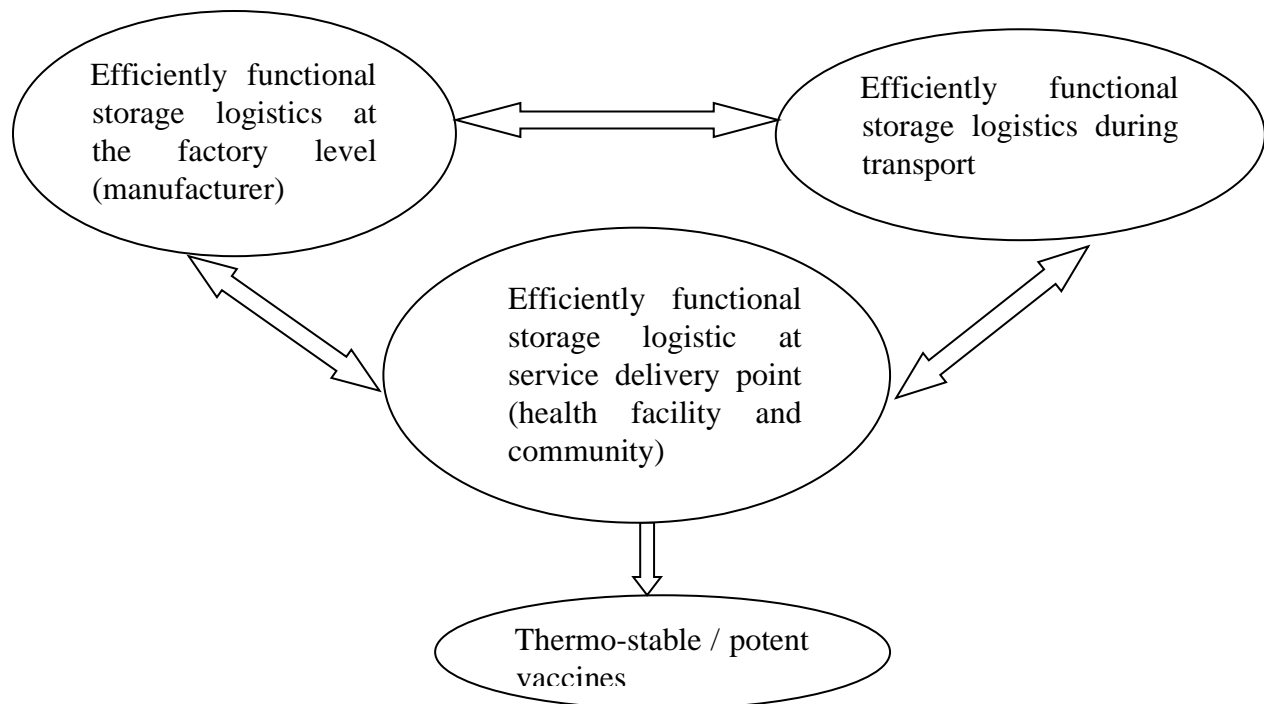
Efficiently functional storage logistics at the factory level (manufacturer)

Efficiently functional storage logistics during transport

Efficiently functional storage logistic at service delivery point (health facility and community)

Thermo-stable / potent vaccines